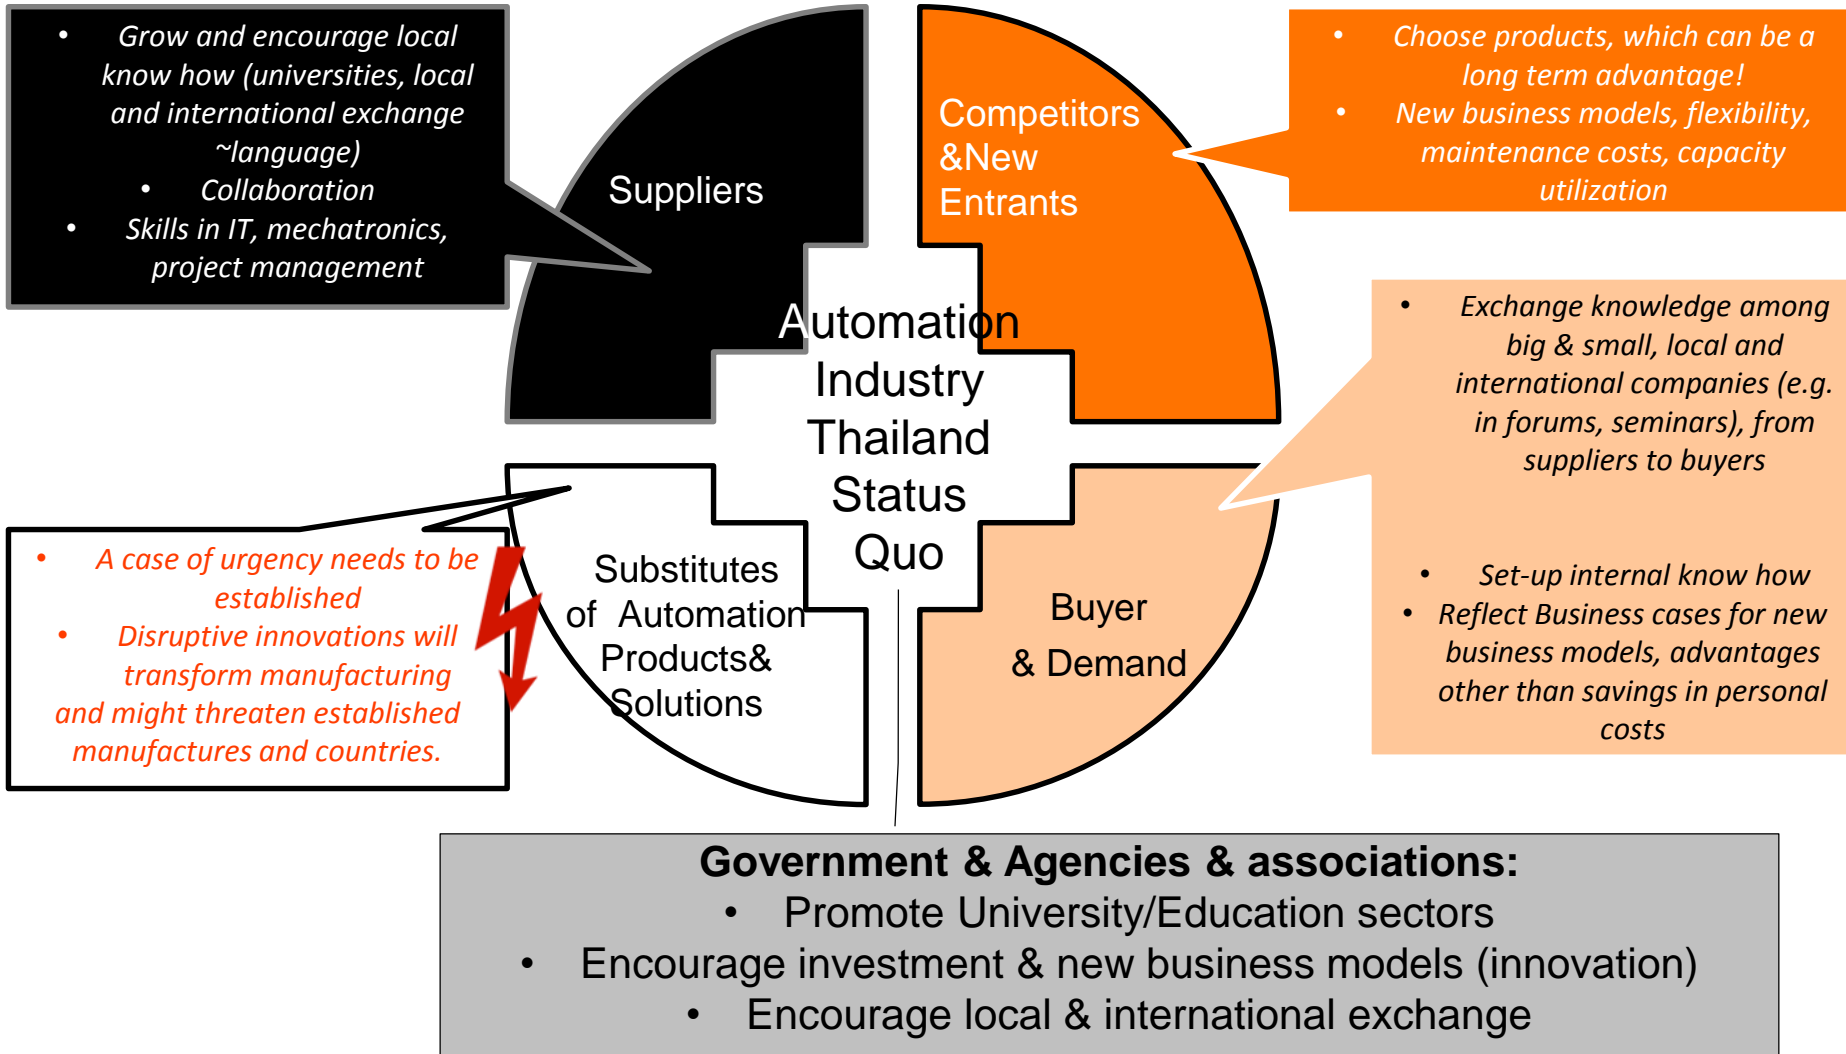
- Grow and encourage local know how (universities, local and international exchange ~language)
- Collaboration
- Skills in IT, mechatronics, project management

Suppliers

Competitors &New Entrants

- Choose products, which can be a long term advantage!
- New business models, flexibility, maintenance costs, capacity utilization

Automation Industry Thailand Status Quo

- Exchange knowledge among big & small, local and international companies (e.g. in forums, seminars), from suppliers to buyers

- A case of urgency needs to be established
- Disruptive innovations will transform manufacturing and might threaten established manufactures and countries.

Substitutes of Automation Products& Solutions

Buyer & Demand

- Set-up internal know how
- Reflect Business cases for new business models, advantages other than savings in personal costs

Government & Agencies & associations:
- Promote University/Education sectors
- Encourage investment & new business models (innovation)
- Encourage local & international exchange